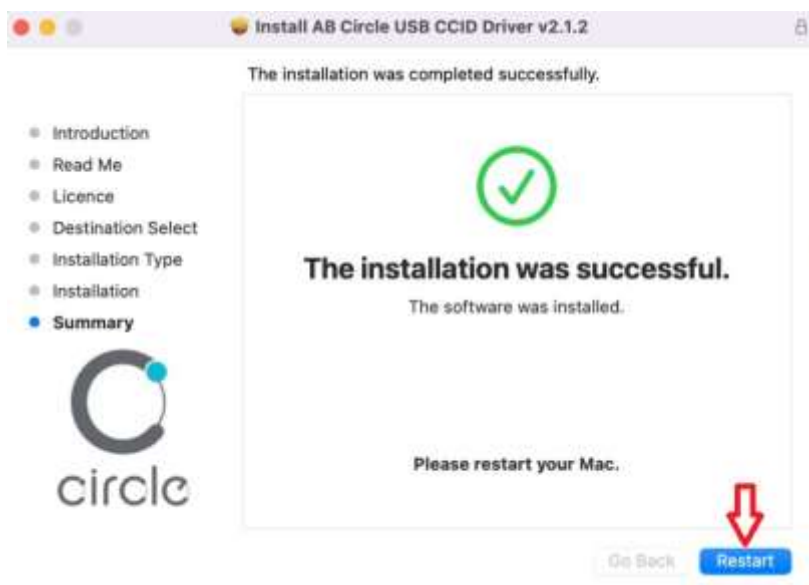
Install AB Circle USB CCID Driver v2.1.2

The installation was completed successfully.

Introduction
Read Me
Licence
Destination Select
Installation Type
Installation
Summary

circle

The installation was successful.

The software was installed.

Please restart your Mac.

Go Back
Restart